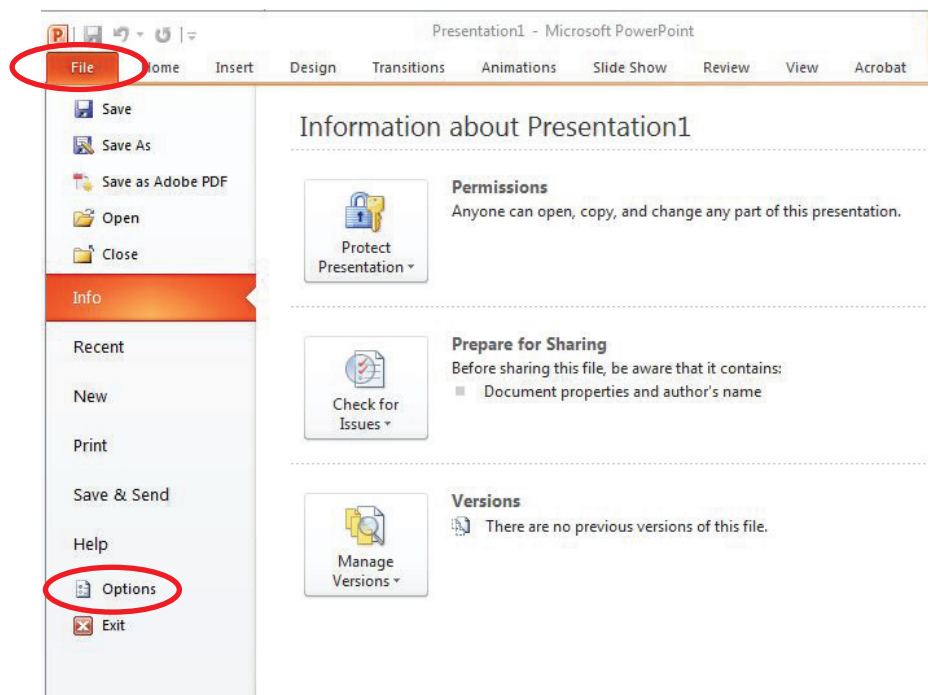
Presentation1 - Microsoft PowerPoint

File Home Insert Design Transitions Animations Slide Show Review View Acrobat

Save
Save As
Save as Adobe PDF
Open
Close
Info
Recent
New
Print
Save & Send
Help
Options
Exit

Information about Presentation1

Protect Presentation

Permissions
Anyone can open, copy, and change any part of this presentation.

Check for Issues

Prepare for Sharing
Before sharing this file, be aware that it contains:
Document properties and author's name

Manage Versions

Versions
There are no previous versions of this file.